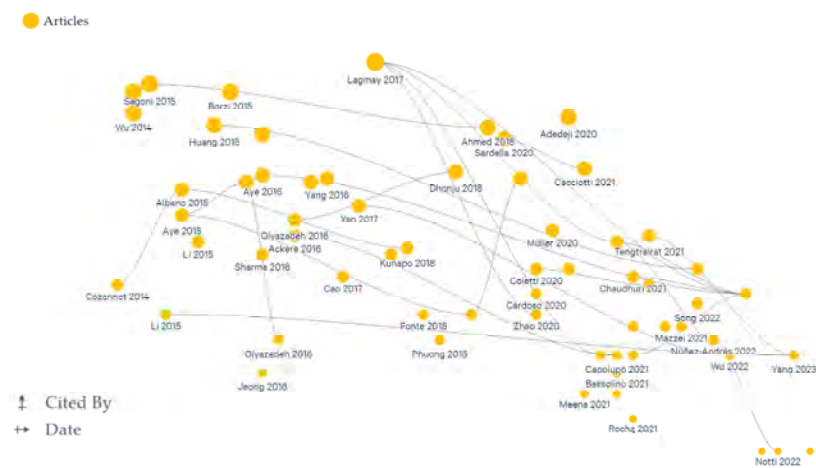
Articles

Lagmay 2017
Sagoni 2015
Bozzi 2015
Wu 2014
Huang 2015
Ahmed 2018
Sardella 2020
Adedeji 2020
Cacciotti 2021
Aye 2016
Yang 2016
Dhonju 2018
Albano 2015
Yan 2017
Aye 2015
Olyazadeh 2016
Ackere 2016
Li 2015
Sharma 2016
Kunapo 2018
Müller 2020
Tengtrairat 2021
Cozannet 2014
Cao 2017
Coletti 2020
Chaudhuri 2021
Cardoso 2020
Li 2015
Fonte 2019
Zhao 2020
Song 2022
Mazzei 2021
Olyazadeh 2016
Phuong 2015
Núñez-Andrés 2022
Capolupo 2021
Wu 2022
Yang 2023
Jeong 2016
Bassolino 2021
Meena 2021
Rocha 2021
Notti 2022

Cited By
Date